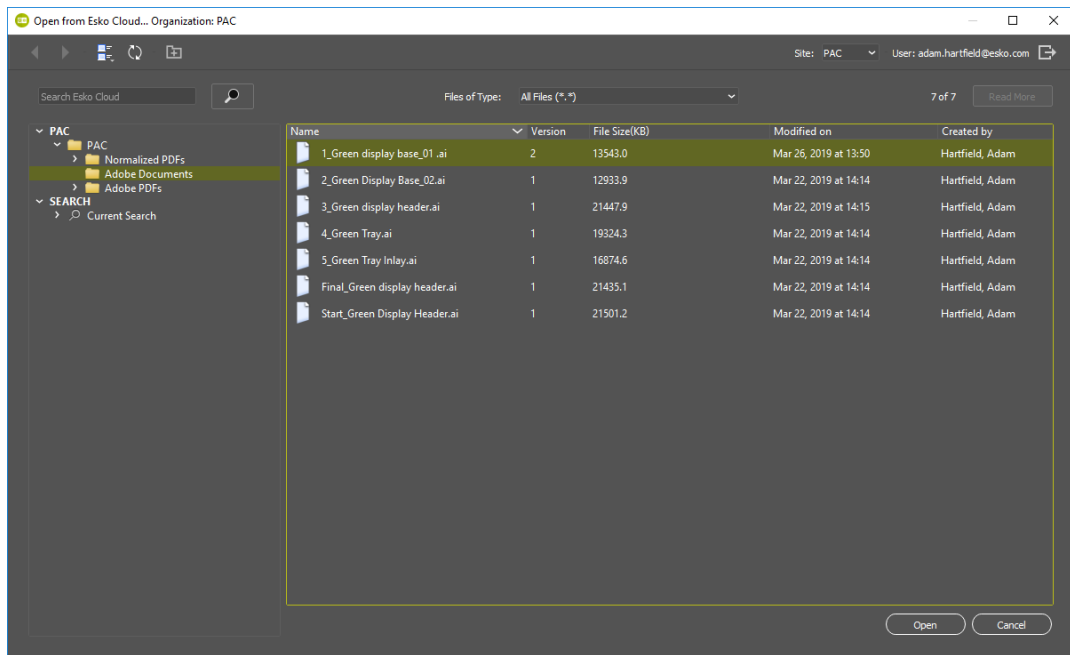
Open from Esko Cloud... Organization: PAC

Site: PAC User: adam.hartfield@esko.com

Search Esko Cloud

Files of Type: All Files (*.*)

7 of 7 Read More

PAC
PAC
Normalized PDFs
Adobe Documents
Adobe PDFs
SEARCH
Current Search

| Name | Version | File Size(KB) | Modified on | Created by |
|---|---|---|---|---|
| 1_Green display base_01 .ai | 2 | 13543.0 | Mar 26, 2019 at 13:50 | Hartfield, Adam |
| 2_Green Display Base_02.ai | 1 | 12933.9 | Mar 22, 2019 at 14:14 | Hartfield, Adam |
| 3_Green display header.ai | 1 | 21447.9 | Mar 22, 2019 at 14:15 | Hartfield, Adam |
| 4_Green Tray.ai | 1 | 19324.3 | Mar 22, 2019 at 14:14 | Hartfield, Adam |
| 5_Green Tray Inlay.ai | 1 | 16874.6 | Mar 22, 2019 at 14:14 | Hartfield, Adam |
| Final_Green display header.ai | 1 | 21435.1 | Mar 22, 2019 at 14:14 | Hartfield, Adam |
| Start_Green Display Header.ai | 1 | 21501.2 | Mar 22, 2019 at 14:14 | Hartfield, Adam |

Open Cancel